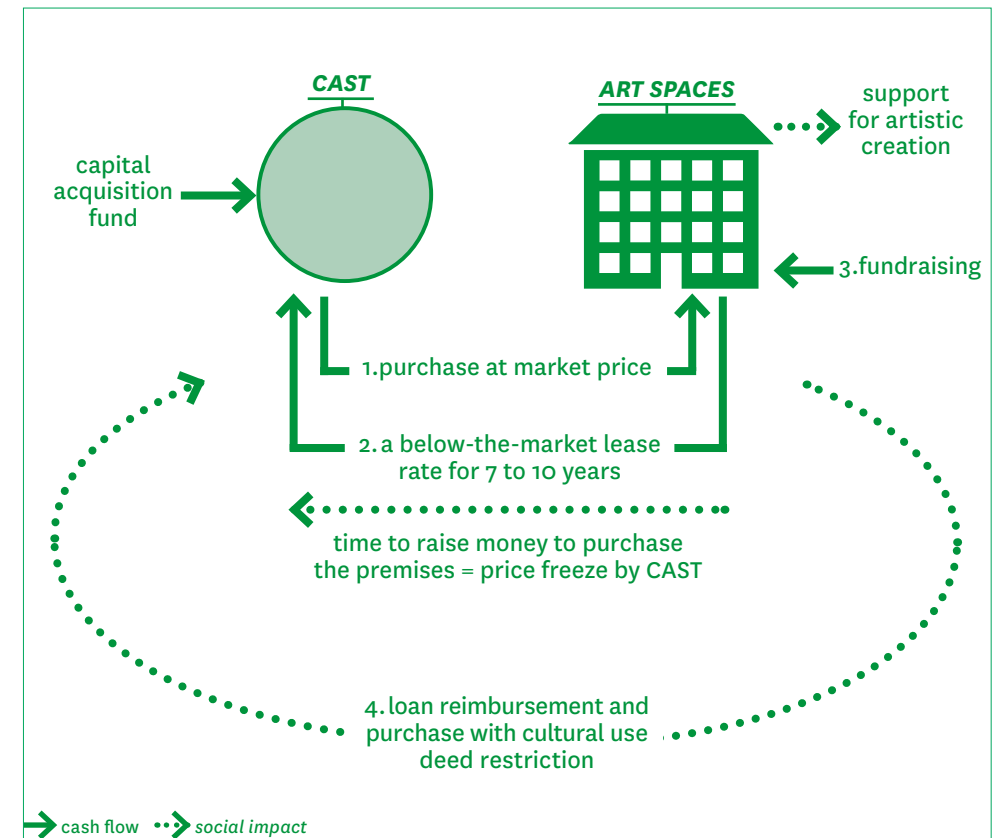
CAST

ART SPACES

support for artistic creation

capital acquisition fund

3.fundraising

1.purchase at market price

2. a below-the-market lease rate for 7 to 10 years

time to raise money to purchase the premises = price freeze by CAST

4. loan reimbursement and purchase with cultural use deed restriction

cash flow social impact